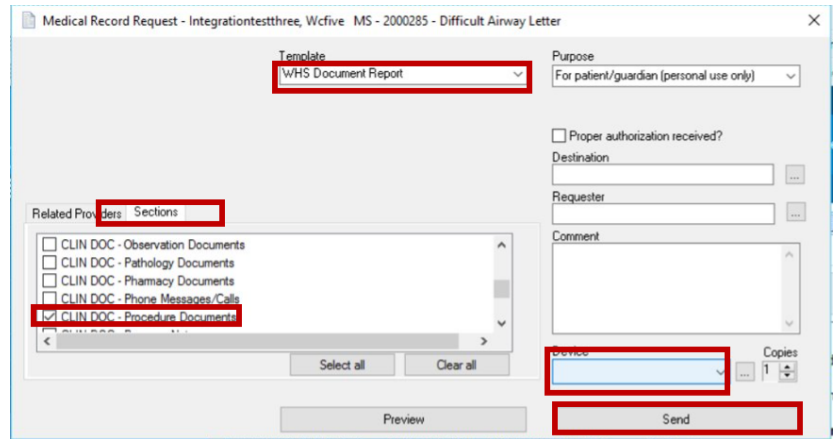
Medical Record Request - Integrationtestthree, Wcfive MS - 2000285 - Difficult Airway Letter

Template
WHS Document Report

Purpose
For patient/guardian (personal use only)

Proper authorization received?

Destination

Requester

Comment

Related Providers Sections

CLIN DOC - Observation Documents
CLIN DOC - Pathology Documents
CLIN DOC - Pharmacy Documents
CLIN DOC - Phone Messages/Calls
CLIN DOC - Procedure Documents
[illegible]

Select all
Clear all

Device
Copies
1

Preview
Send